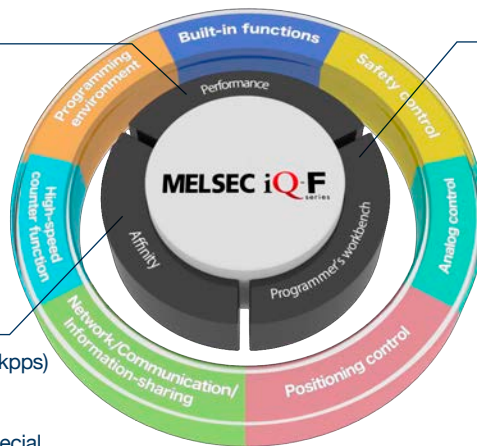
Built-in functions

Safety control

Analog control

Positioning control

Network/Communication/ Information-sharing

High-speed counter function

Programming environment

Performance

Programmer's workbench

Affinity

MELSEC iQ-F series

kpps)

ecial